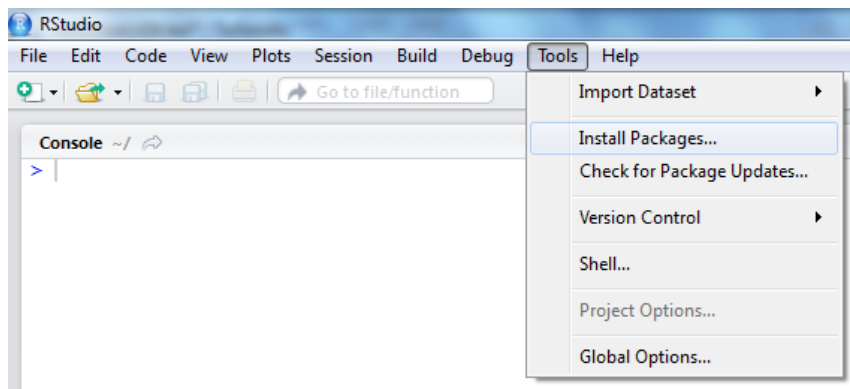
RStudio

File Edit Code View Plots Session Build Debug Tools Help

Go to file/function

Console ~/

>

Import Dataset

Install Packages...

Check for Package Updates...

Version Control

Shell...

Project Options...

Global Options...